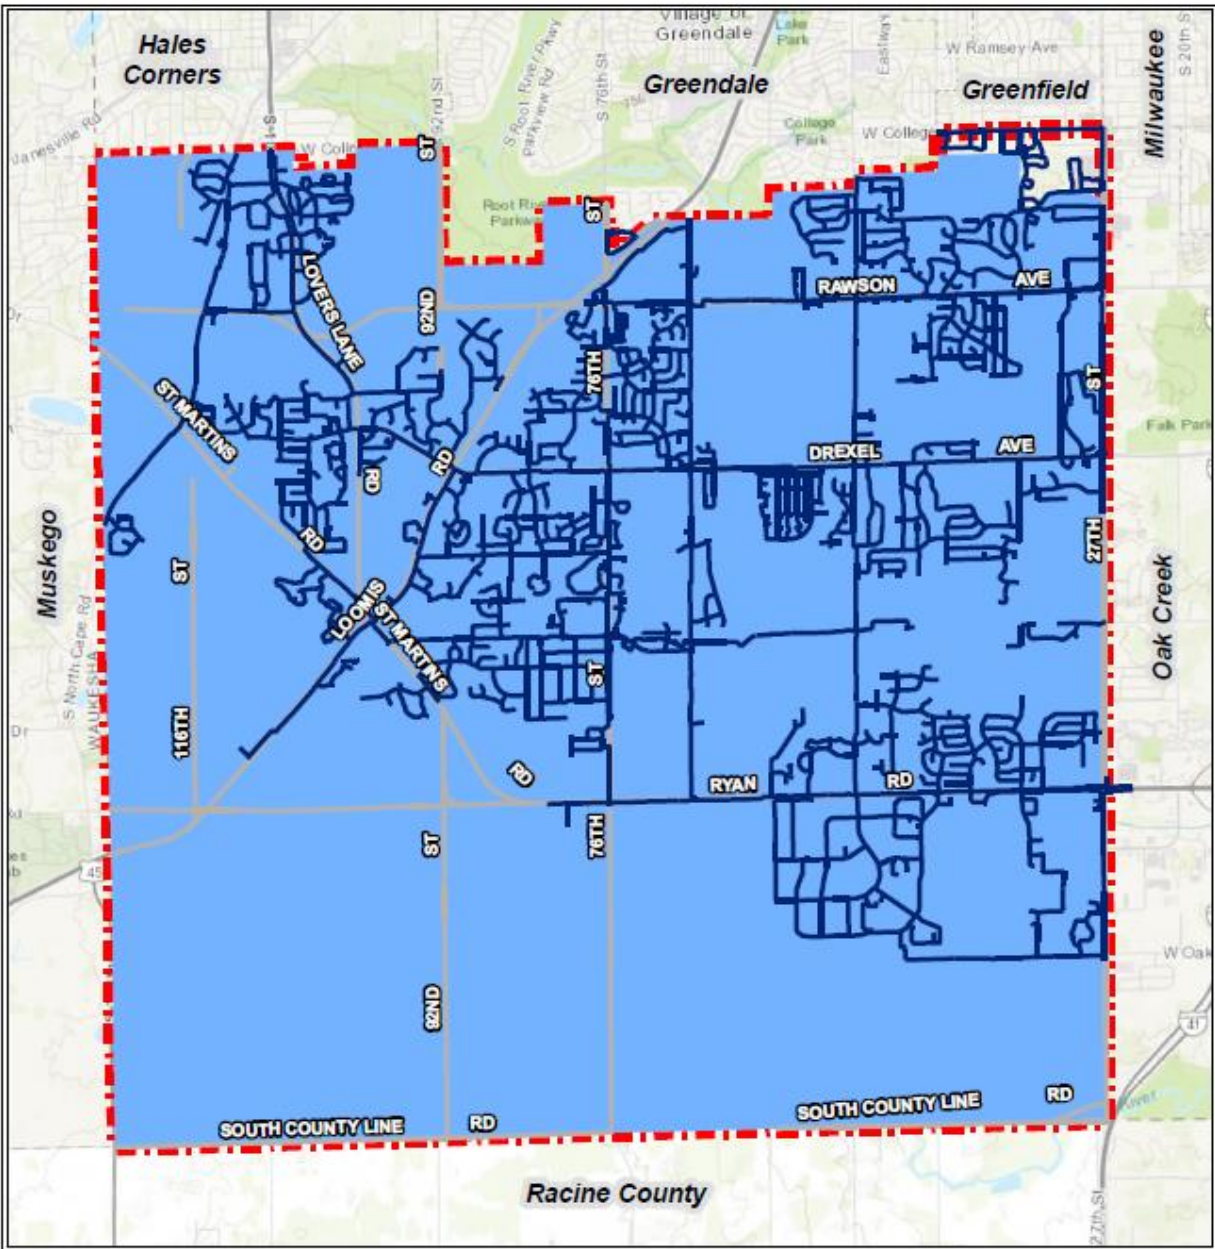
Hales Corners

Village of Greendale

Greendale

Greenfield

Milwaukee

W Ramsey Ave

S 20th St

Janesville Rd

W Coll

S 92nd St

S Root River Pkwy

Parkview Rd

S 76th St

Lake Park

Eastway

College Park

W College

Root River Parkway

ST

ST

RAWSON

AVE

LOVERS LANE

92ND

76TH

ST

ST MARTINS

RD

RD

DREXEL

AVE

Falk Park

27TH

Muskego

RD

ST

LOOMIS

ST MARTINS

Oak Creek

S North Cape Rd

WAUKESHA

116TH

ST

RD

RYAN

RD

ST

76TH

45

W Oak

41

92ND

SOUTH COUNTY LINE

RD

SOUTH COUNTY LINE

RD

Racine County

27th St